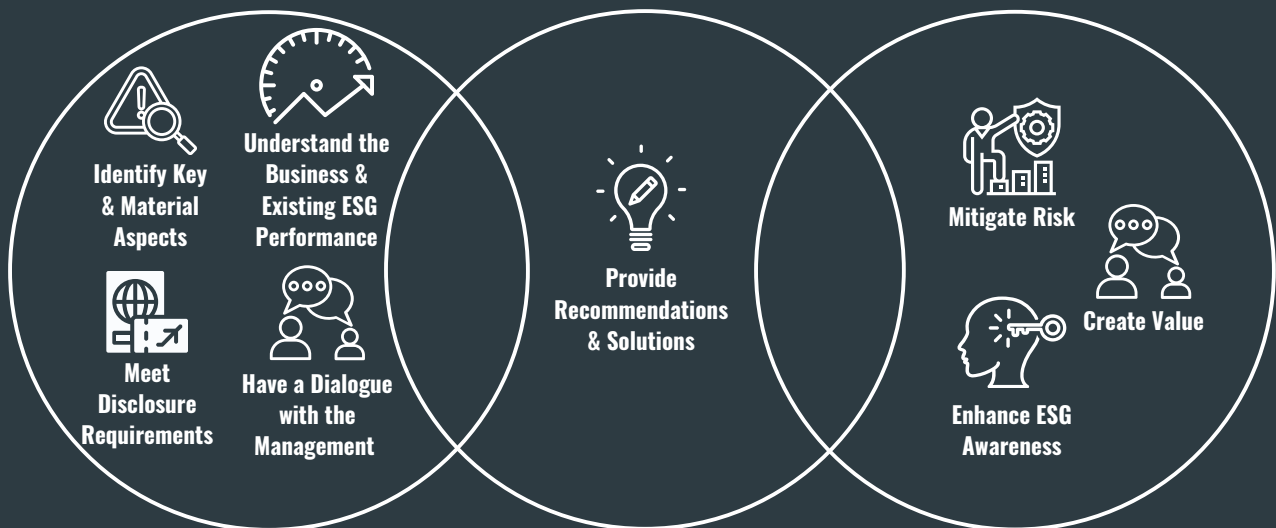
Identify Key & Material Aspects

Understand the Business & Existing ESG Performance

Meet Disclosure Requirements

Have a Dialogue with the Management

Provide Recommendations & Solutions

Mitigate Risk

Create Value

Enhance ESG Awareness